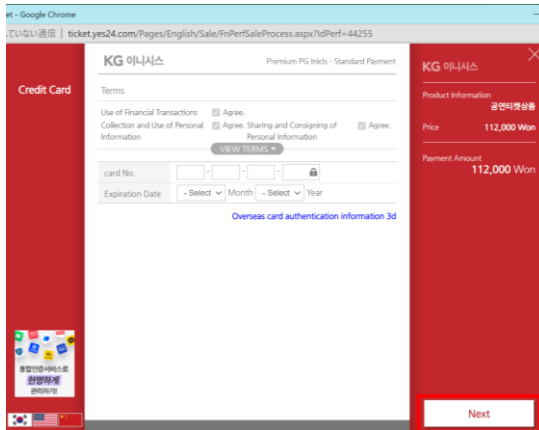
et - Google Chrome

ていない通信 | ticket.yes24.com/Pages/English/Sale/FnPerfSaleProcess.aspx?IdPerf=44255

Credit Card

KG 이니시스

Premium PG Inicis - Standard Payment

Terms

Use of Financial Transactions
Agree.

Collection and Use of Personal Information
Agree. Sharing and Consigning of Personal Information
Agree.

VIEW TERMS

card No.
- - -

Expiration Date
- Select Month
- Select Year

Overseas card authentication information 3d

KG 이니시스

Product Information
공연티켓상품

Price
112,000 Won

Payment Amount
112,000 Won

통합인증서비스로
현명하게
관리하기

Next